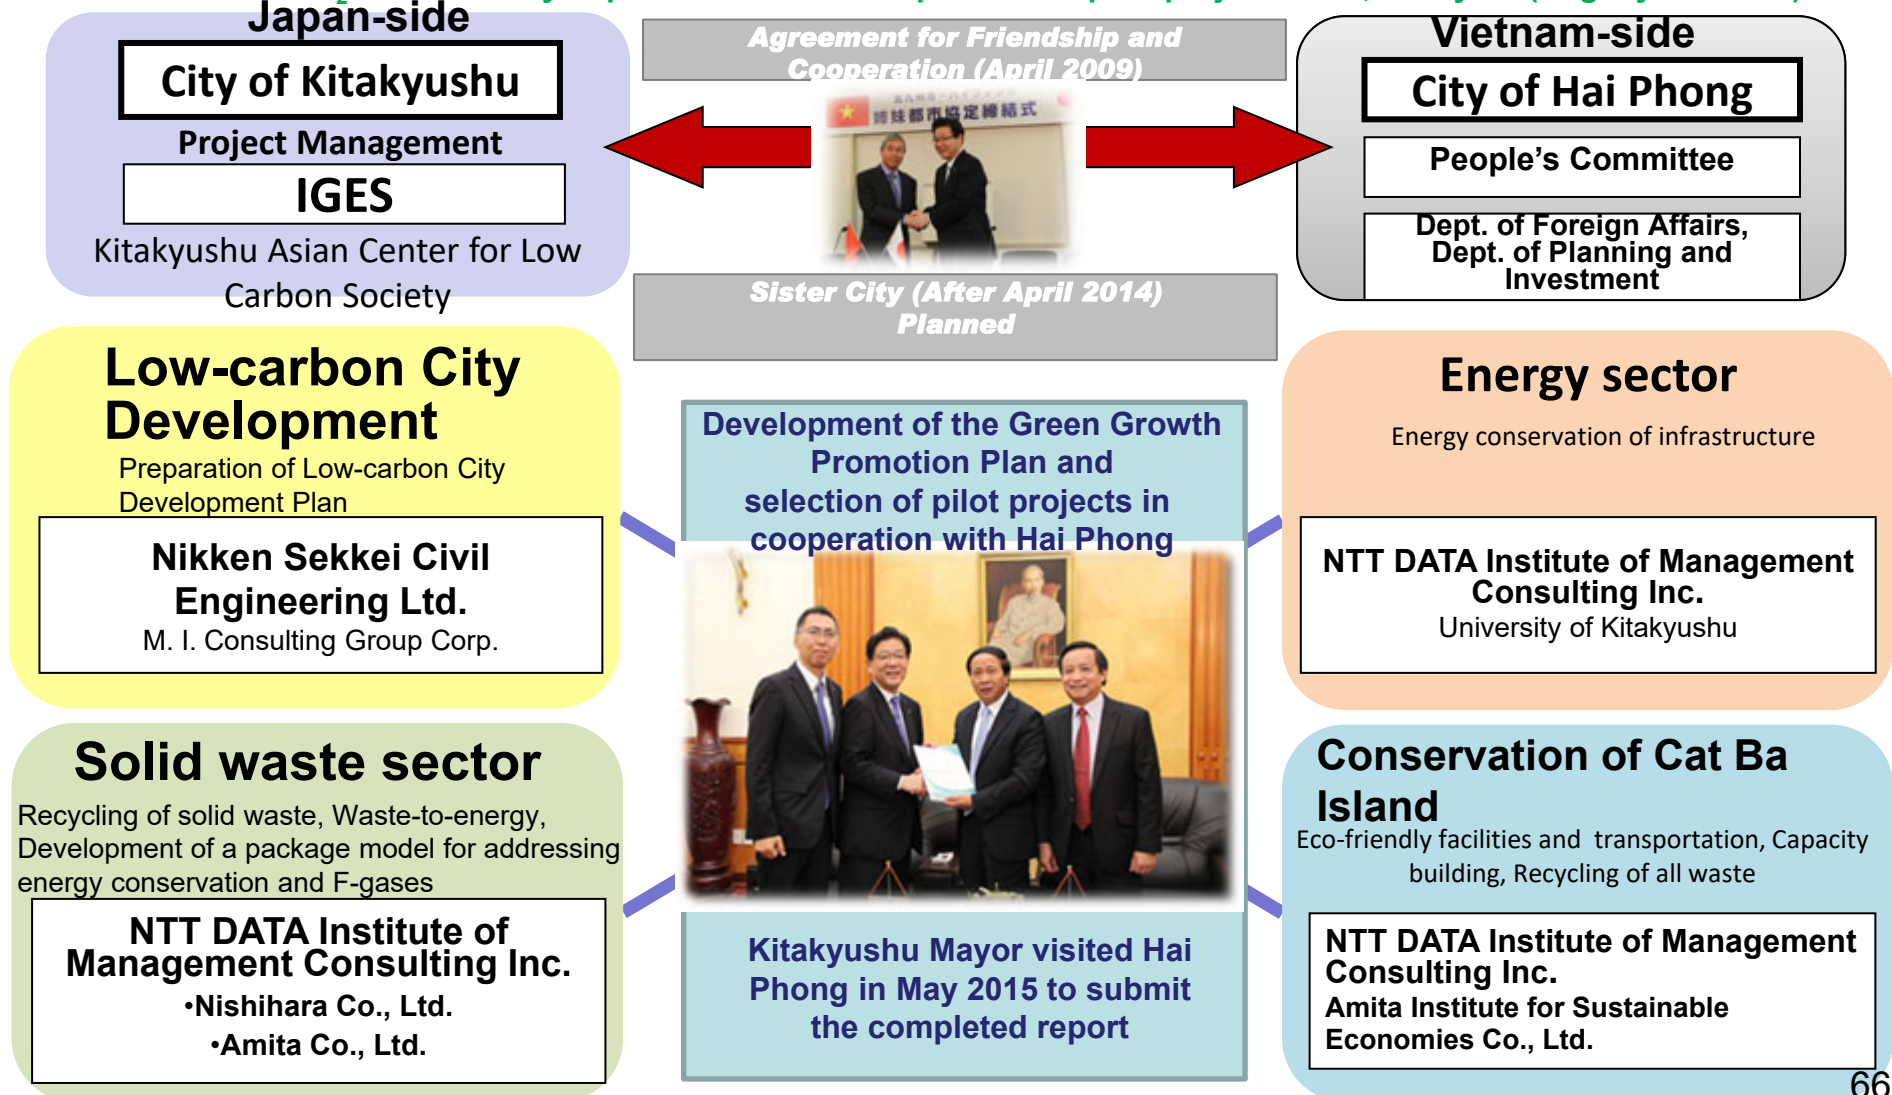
Japan-side

City of Kitakyushu

Project Management

IGES

Kitakyushu Asian Center for Low Carbon Society

Agreement for Friendship and Cooperation (April 2009)

Sister City (After April 2014) Planned

Vietnam-side

City of Hai Phong

People's Committee

Dept. of Foreign Affairs, Dept. of Planning and Investment

Low-carbon City Development

Preparation of Low-carbon City Development Plan

Nikken Sekkei Civil Engineering Ltd.
M. I. Consulting Group Corp.

Development of the Green Growth Promotion Plan and selection of pilot projects in cooperation with Hai Phong

Energy sector

Energy conservation of infrastructure

NTT DATA Institute of Management Consulting Inc.
University of Kitakyushu

Solid waste sector

Recycling of solid waste, Waste-to-energy, Development of a package model for addressing energy conservation and F-gases

NTT DATA Institute of Management Consulting Inc.
•Nishihara Co., Ltd.
•Amita Co., Ltd.

Kitakyushu Mayor visited Hai Phong in May 2015 to submit the completed report

Conservation of Cat Ba Island

Eco-friendly facilities and transportation, Capacity building, Recycling of all waste

NTT DATA Institute of Management Consulting Inc.
Amita Institute for Sustainable Economies Co., Ltd.

66